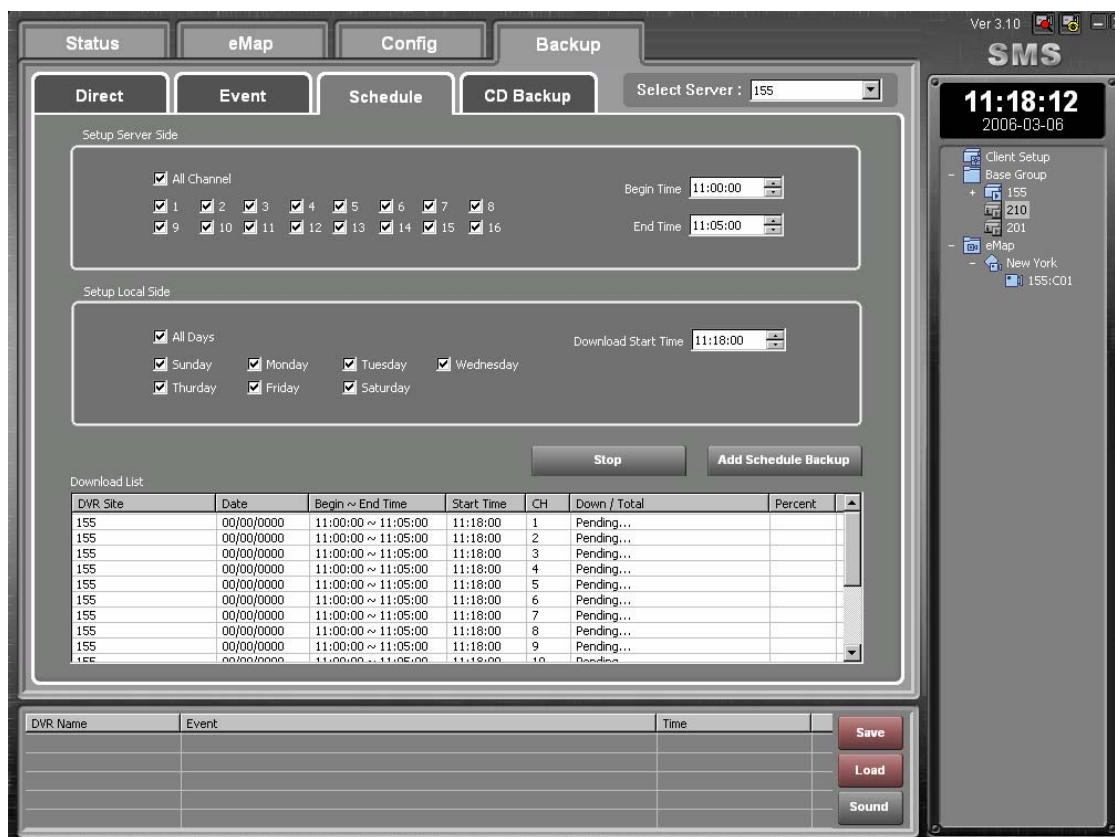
Status | eMap | Config | Backup

Ver 3.10

SMS

Direct | Event | Schedule | CD Backup

Select Server : 155

11:18:12
2006-03-06

Client Setup
Base Group
155
210
201
eMap
New York
155:C01

Setup Server Side

All Channel

1 2 3 4 5 6 7 8
9 10 11 12 13 14 15 16

Begin Time 11:00:00

End Time 11:05:00

Setup Local Side

All Days

Sunday Monday Tuesday Wednesday
Thurday Friday Saturday

Download Start Time 11:18:00

Stop

Add Schedule Backup

Download List

| DVR Site | Date | Begin ~ End Time | Start Time | CH | Down / Total | Percent |
|---|---|---|---|---|---|---|
| 155 | 00/00/0000 | 11:00:00 ~ 11:05:00 | 11:18:00 | 1 | Pending... | |
| 155 | 00/00/0000 | 11:00:00 ~ 11:05:00 | 11:18:00 | 2 | Pending... | |
| 155 | 00/00/0000 | 11:00:00 ~ 11:05:00 | 11:18:00 | 3 | Pending... | |
| 155 | 00/00/0000 | 11:00:00 ~ 11:05:00 | 11:18:00 | 4 | Pending... | |
| 155 | 00/00/0000 | 11:00:00 ~ 11:05:00 | 11:18:00 | 5 | Pending... | |
| 155 | 00/00/0000 | 11:00:00 ~ 11:05:00 | 11:18:00 | 6 | Pending... | |
| 155 | 00/00/0000 | 11:00:00 ~ 11:05:00 | 11:18:00 | 7 | Pending... | |
| 155 | 00/00/0000 | 11:00:00 ~ 11:05:00 | 11:18:00 | 8 | Pending... | |
| 155 | 00/00/0000 | 11:00:00 ~ 11:05:00 | 11:18:00 | 9 | Pending... | |
| 155 | 00/00/0000 | 11:00:00 ~ 11:05:00 | 11:18:00 | 10 | Pending... | |

| DVR Name | Event | Time |
|---|---|---|

Save
Load
Sound